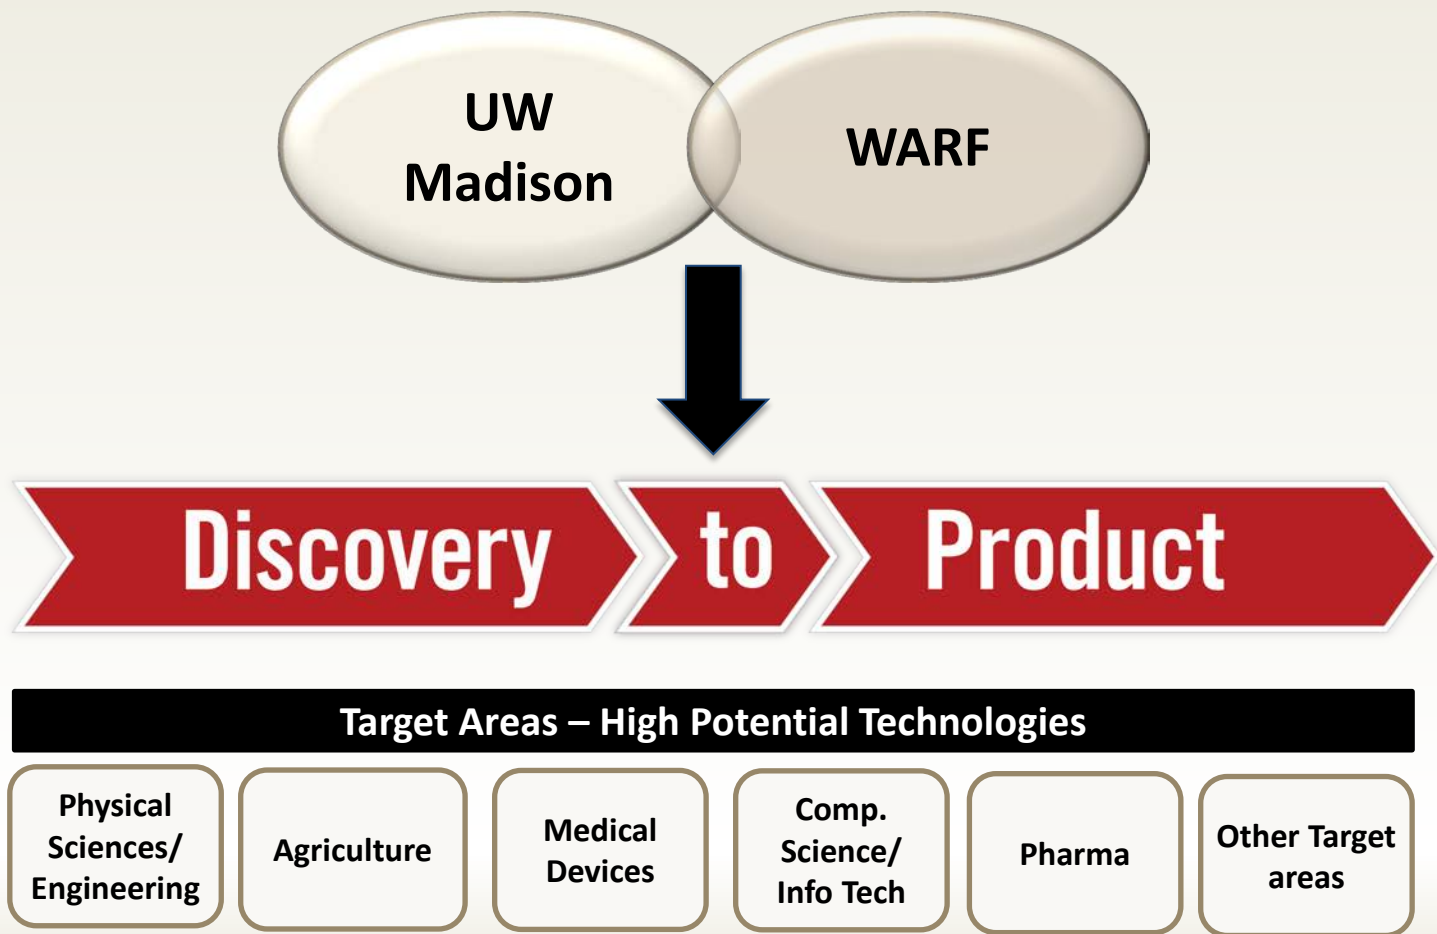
UW Madison

WARF

Discovery

to

Product

Target Areas – High Potential Technologies

Physical Sciences/ Engineering

Agriculture

Medical Devices

Comp. Science/ Info Tech

Pharma

Other Target areas